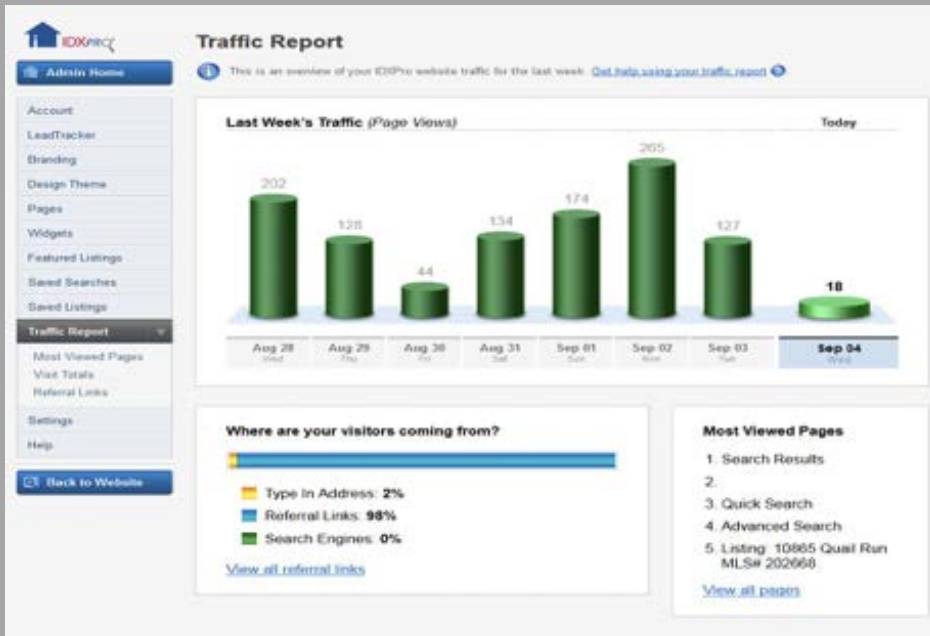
IDXPRO

Admin Home

Account
LeadTracker
Branding
Design Theme
Pages
Widgets
Featured Listings
Saved Searches
Saved Listings
Traffic Report
Most Viewed Pages
Visit Totals
Referral Links
Settings
Help

Back to Website

Traffic Report

This is an overview of your IDXPro website traffic for the last week. Get help using your traffic report

Last Week's Traffic (Page Views)

Today

202
128
44
134
174
265
127
18

Aug 28 Wed
Aug 29 Thu
Aug 30 Fri
Aug 31 Sat
Sep 01 Sun
Sep 02 Mon
Sep 03 Tue
Sep 04 Wed

Where are your visitors coming from?

Type In Address: 2%
Referral Links: 98%
Search Engines: 0%

View all referral links

Most Viewed Pages

1. Search Results
2.
3. Quick Search
4. Advanced Search
5. Listing: 10865 Quail Run MLS# 202668

View all pages